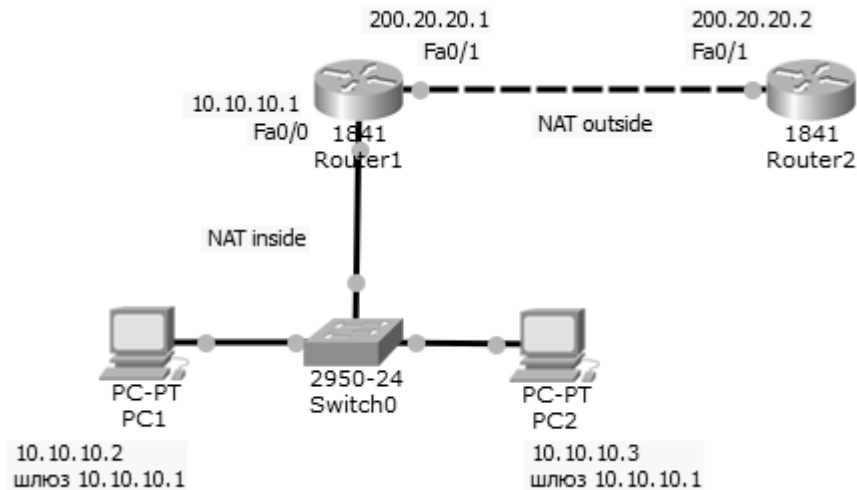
200.20.20.1
Fa0/1

200.20.20.2
Fa0/1

10.10.10.1
Fa0/0

1841
Router1

NAT outside

1841
Router2

NAT inside

PC-PT
PC1

2950-24
Switch0

PC-PT
PC2

10.10.10.2
шлюз 10.10.10.1

10.10.10.3
шлюз 10.10.10.1